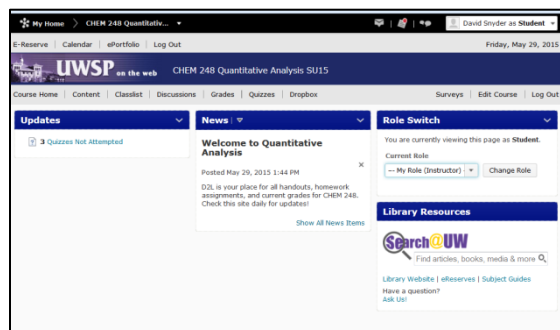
My Home | CHEM 248 Quantitativ...

David Snyder as Student

E-Reserve | Calendar | ePortfolio | Log Out

Friday, May 29, 2015

UWSP on the web

CHEM 248 Quantitative Analysis SU15

Course Home | Content | Classlist | Discussions | Grades | Quizzes | Dropbox

Surveys | Edit Course | Log Out

Updates

3 Quizzes Not Attempted

News

Welcome to Quantitative Analysis

Posted May 29, 2015 1:44 PM

D2L is your place for all handouts, homework assignments, and current grades for CHEM 248. Check this site daily for updates!

Show All News Items

Role Switch

You are currently viewing this page as Student.

Current Role

-- My Role (Instructor)

Change Role

Library Resources

Search@UW

Find articles, books, media & more

Library Website | eReserves | Subject Guides

Have a question?
Ask Us!